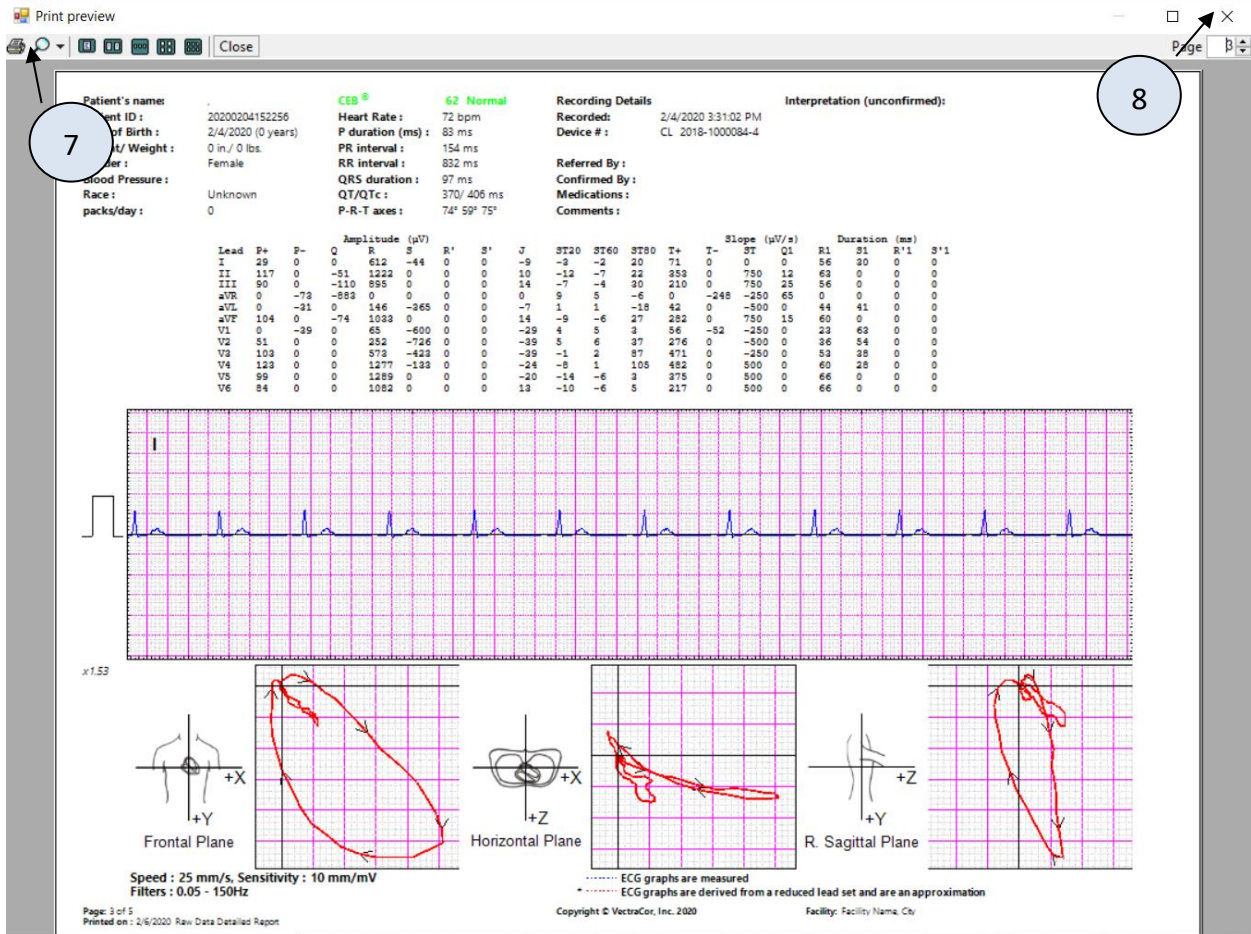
Print preview

Close

Page 3

7

8

Patient's name: ,
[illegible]ent ID : 20200204152256
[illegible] of Birth : 2/4/2020 (0 years)
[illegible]t/ Weight : 0 in./ 0 lbs.
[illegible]der : Female
Blood Pressure :
Race : Unknown
packs/day : 0

CEB ® 62 Normal
Heart Rate : 72 bpm
P duration (ms) : 83 ms
PR interval : 154 ms
RR interval : 832 ms
QRS duration : 97 ms
QT/QTc : 370/ 406 ms
P-R-T axes : 74° 59° 75°

Recording Details
Recorded: 2/4/2020 3:31:02 PM
Device # : CL 2018-1000084-4

Referred By :
Confirmed By :
Medications :
Comments :

Interpretation (unconfirmed):

| Lead | P+ | P- | Q | R | S | R' | S' | J | ST20 | ST60 | ST80 | T+ | T- | ST | Q1 | R1 | S1 | R'1 | S'1 |
|---|---|---|---|---|---|---|---|---|---|---|---|---|---|---|---|---|---|---|---|
| | Amplitude (µV) | | | | | | | | | | | | | Slope (µV/s) | | Duration (ms) | | | |
| I | 29 | 0 | 0 | 612 | -44 | 0 | 0 | -9 | -3 | -2 | 20 | 71 | 0 | 0 | 0 | 56 | 30 | 0 | 0 |
| II | 117 | 0 | -51 | 1222 | 0 | 0 | 0 | 10 | -12 | -7 | 22 | 353 | 0 | 750 | 12 | 63 | 0 | 0 | 0 |
| III | 90 | 0 | -110 | 895 | 0 | 0 | 0 | 14 | -7 | -4 | 30 | 210 | 0 | 750 | 25 | 56 | 0 | 0 | 0 |
| aVR | 0 | -73 | -883 | 0 | 0 | 0 | 0 | 0 | 9 | 5 | -6 | 0 | -248 | -250 | 65 | 0 | 0 | 0 | 0 |
| aVL | 0 | -31 | 0 | 146 | -365 | 0 | 0 | -7 | 1 | 1 | -18 | 42 | 0 | -500 | 0 | 44 | 41 | 0 | 0 |
| aVF | 104 | 0 | -74 | 1033 | 0 | 0 | 0 | 14 | -9 | -6 | 27 | 282 | 0 | 750 | 15 | 60 | 0 | 0 | 0 |
| V1 | 0 | -39 | 0 | 65 | -600 | 0 | 0 | -29 | 4 | 5 | 3 | 56 | -52 | -250 | 0 | 23 | 63 | 0 | 0 |
| V2 | 51 | 0 | 0 | 252 | -726 | 0 | 0 | -39 | 5 | 6 | 37 | 276 | 0 | -500 | 0 | 36 | 54 | 0 | 0 |
| V3 | 103 | 0 | 0 | 573 | -423 | 0 | 0 | -39 | -1 | 2 | 87 | 471 | 0 | -250 | 0 | 53 | 38 | 0 | 0 |
| V4 | 123 | 0 | 0 | 1277 | -133 | 0 | 0 | -24 | -8 | 1 | 105 | 482 | 0 | 500 | 0 | 60 | 28 | 0 | 0 |
| V5 | 99 | 0 | 0 | 1289 | 0 | 0 | 0 | -20 | -14 | -6 | 3 | 375 | 0 | 500 | 0 | 66 | 0 | 0 | 0 |
| V6 | 84 | 0 | 0 | 1082 | 0 | 0 | 0 | 13 | -10 | -6 | 5 | 217 | 0 | 500 | 0 | 66 | 0 | 0 | 0 |

I

x1.53

+X
+Y
Frontal Plane

+X
+Z
Horizontal Plane

+Z
+Y
R. Sagittal Plane

Speed : 25 mm/s, Sensitivity : 10 mm/mV
Filters : 0.05 - 150Hz

ECG graphs are measured
* ECG graphs are derived from a reduced lead set and are an approximation

Page: 3 of 5
Printed on : 2/6/2020 Raw Data Detailed Report

Copyright © VectraCor, Inc. 2020

Facility: Facility Name, City